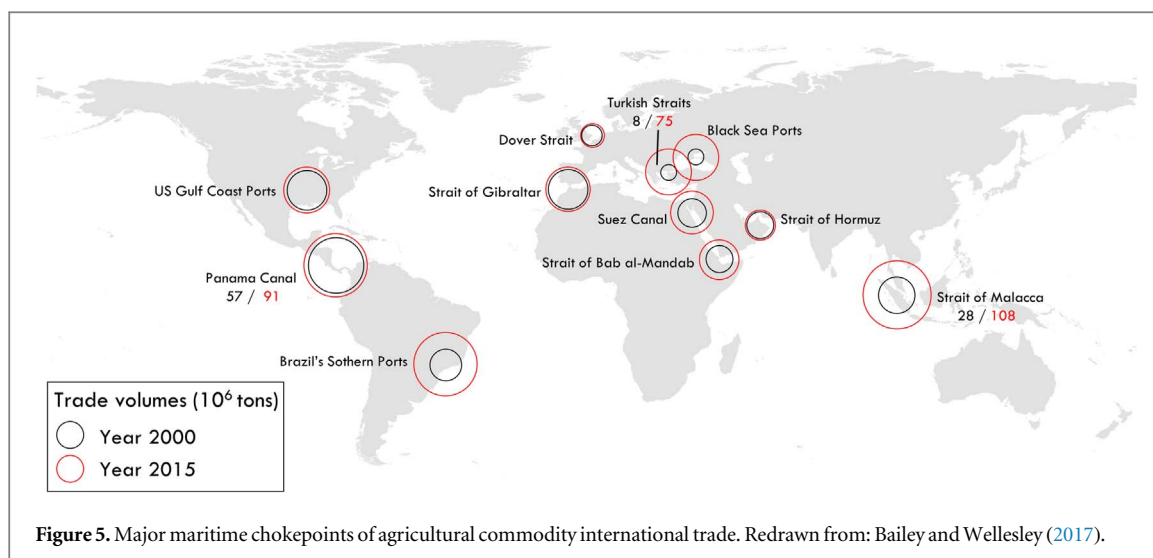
Turkish Straits
8 / 75

Dover Strait

Black Sea Ports

US Gulf Coast Ports

Strait of Gibraltar

Suez Canal

Strait of Hormuz

Strait of Bab al-Mandab

Panama Canal
57 / 91

Strait of Malacca
28 / 108

Brazil's Sothern Ports

Trade volumes ($10^6$ tons)
Year 2000
Year 2015

**Figure 5.** Major maritime chokepoints of agricultural commodity international trade. Redrawn from: Bailey and Wellesley (2017).